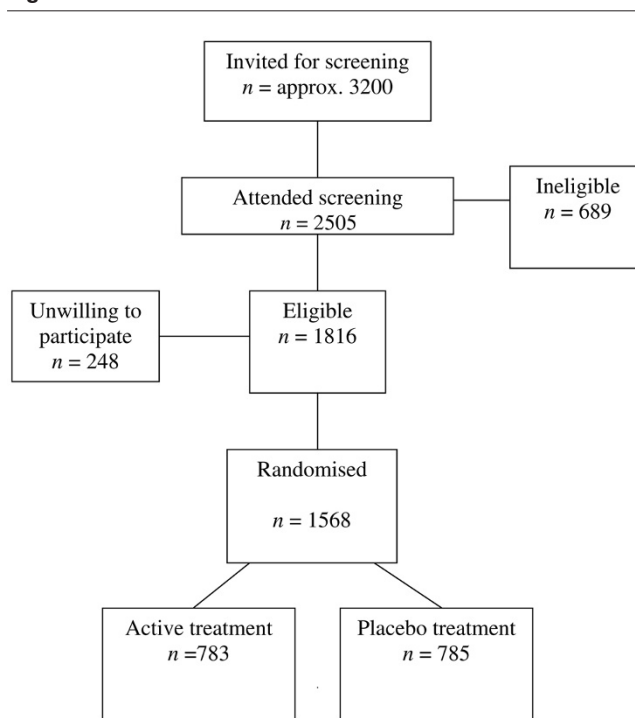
Invited for screening
$n$ = approx. 3200

Attended screening
$n = 2505$

Ineligible
$n = 689$

Unwilling to participate
$n = 248$

Eligible
$n = 1816$

Randomised

$n = 1568$

Active treatment
$n =783$

Placebo treatment
$n = 785$